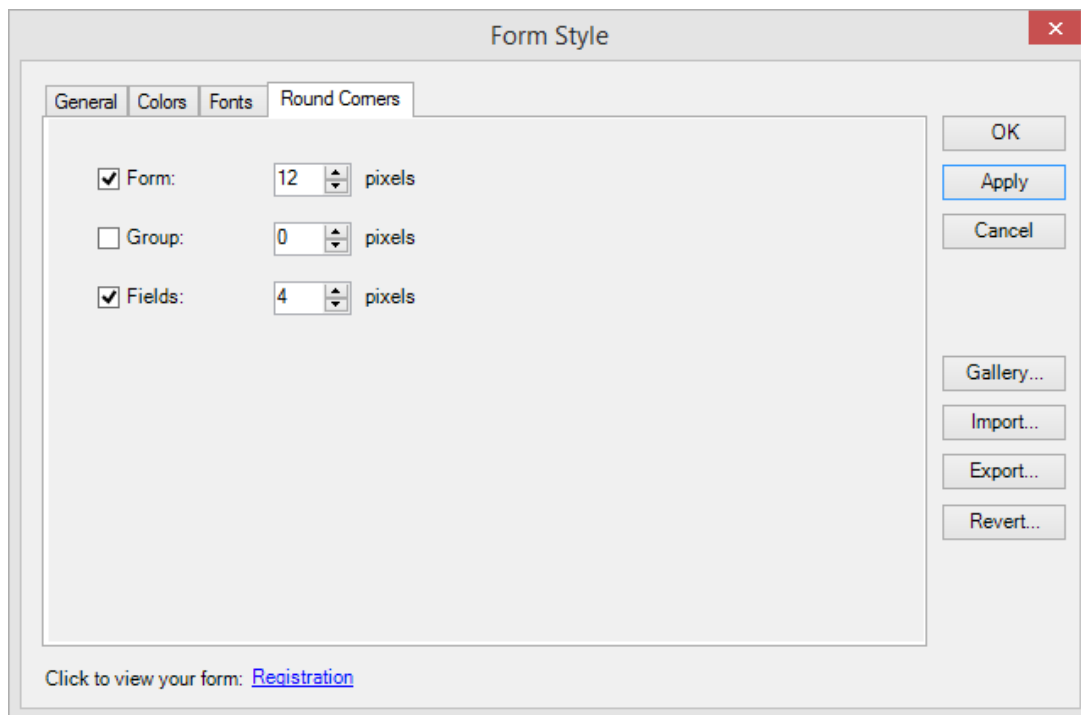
Form Style

General | Colors | Fonts | Round Corners

Form: 12 pixels

Group: 0 pixels

Fields: 4 pixels

OK

Apply

Cancel

Gallery...

Import...

Export...

Revert...

Click to view your form: Registration